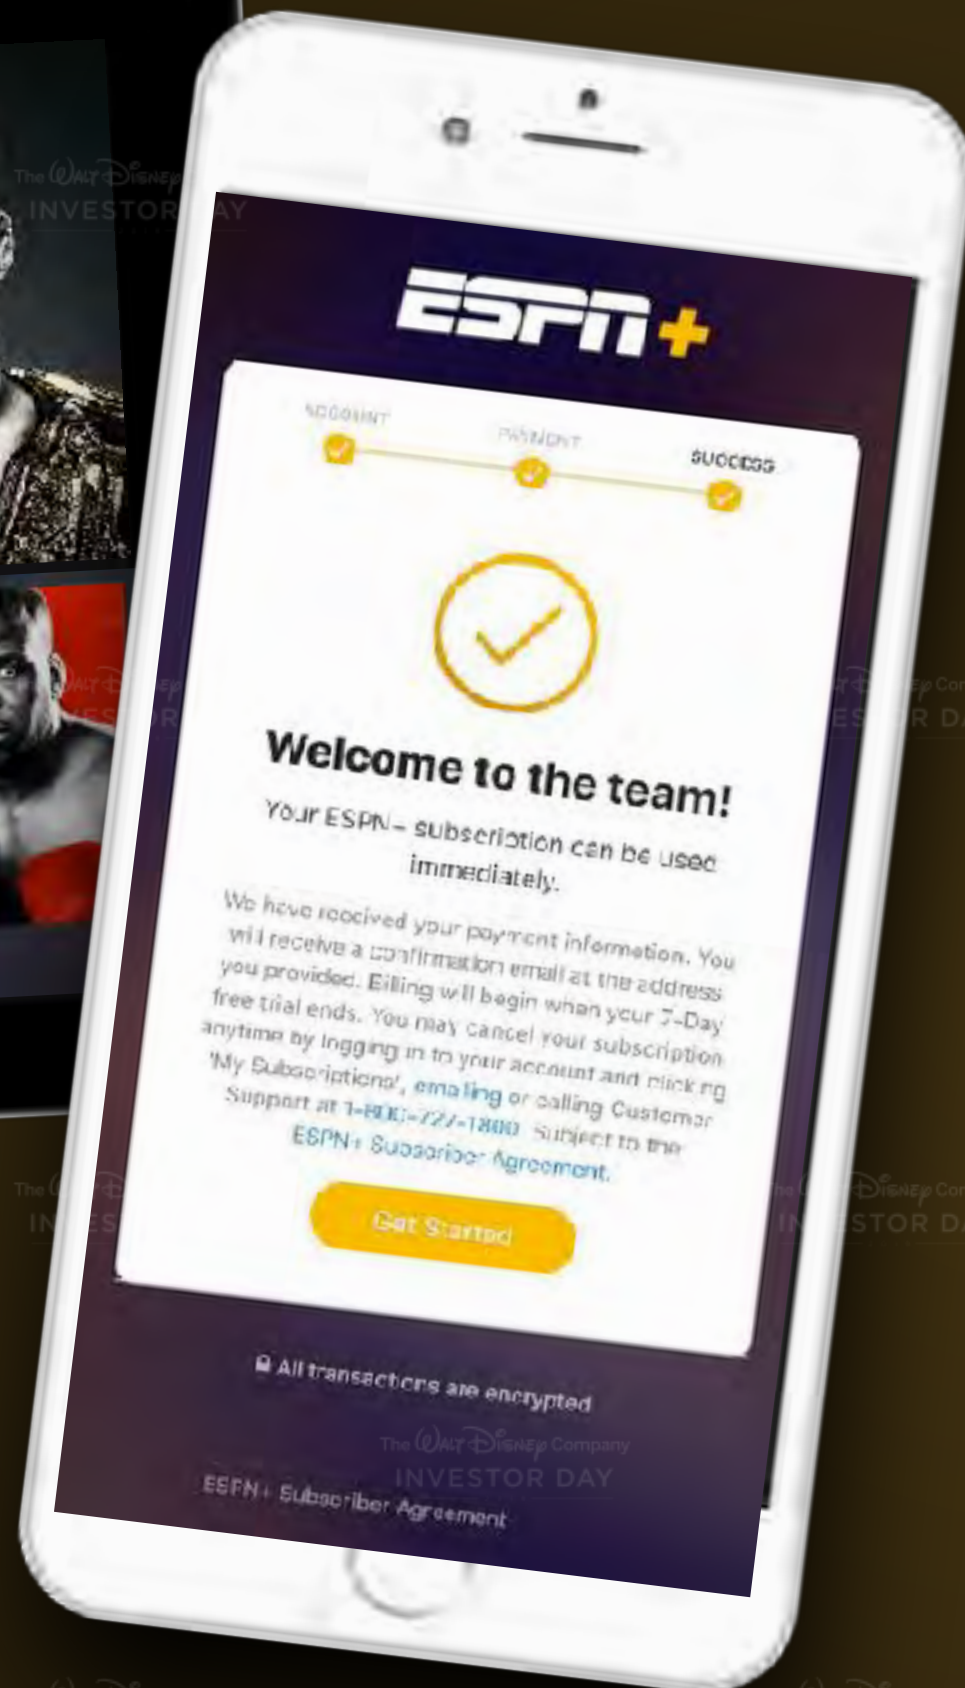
The Walt Disney Company
INVESTOR DAY

ESPN+

ACCOUNT
PAYMENT
SUCCESS

Welcome to the team!

Your ESPN+ subscription can be used immediately.

We have received your payment information. You will receive a confirmation email at the address you provided. Billing will begin when your 7-Day free trial ends. You may cancel your subscription anytime by logging in to your account and clicking 'My Subscriptions', emailing or calling Customer Support at 1-800-727-1800. Subject to the ESPN+ Subscriber Agreement.

Get Started

All transactions are encrypted

The Walt Disney Company
INVESTOR DAY

ESPN+ Subscriber Agreement